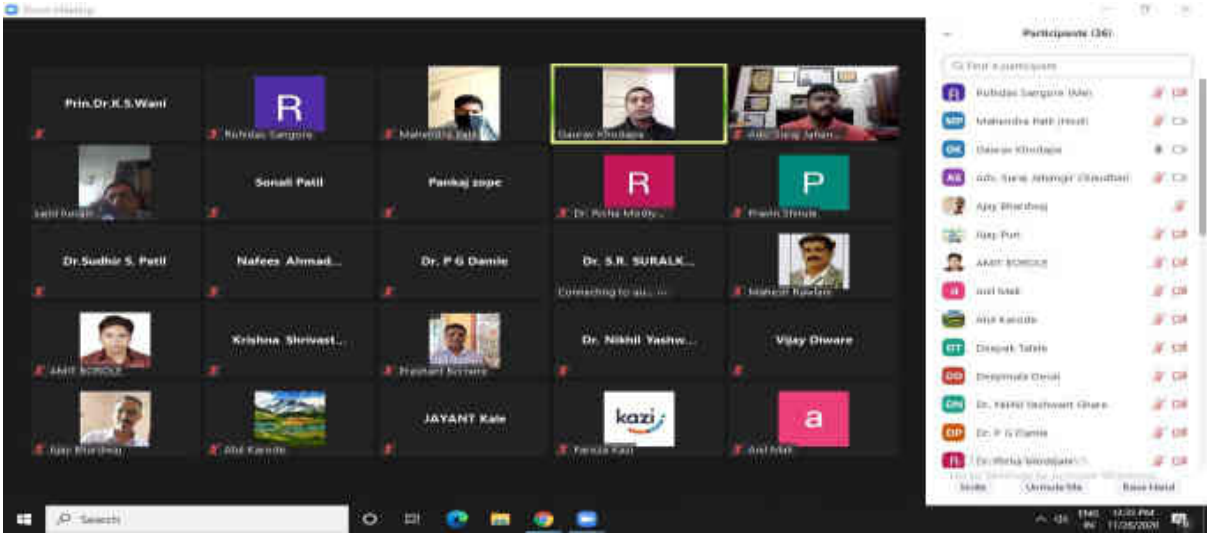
Zoom Meeting

Prin.Dr.K.S.Wani

R
Rohidas Sangore

Mahendra Patil

Gaurav Khodape

Adv. Suraj Jahan...

Sonali Patil

Pankaj zope

R
Dr. Richa Mody...

P
Pravin Shinde

Dr.Sudhir S. Patil

Nafees Ahmad...

Dr. P G Damle

Dr. S.R. SURALK...
Connecting to au...

Mahesh Rawlani

AMIT BOROLE

Krishna Shrivast...

Prashant Borhare

Dr. Nikhil Yashw...

Vijay Diware

Ajay Bhardwaj

Atul Karode

JAYANT Kale

kazi
Faroza Kazi

a
Anil Mali

Participants (36)

Find a participant

Rohidas Sangore (Me)
Mahendra Patil (Host)
Gaurav Khodape
Adv. Suraj Jahangir Chaudhari
Ajay Bhardwaj
Ajay Puri
AMIT BOROLE
anil Mali
Atul Karode
Deepak Tatale
Deepmala Desai
Dr. Nikhil Yashwant Ghare
Dr. P G Damle
Dr. Richa Mody...

Invite
Unmute Me
Raise Hand

Search

ENG IN
12:33 PM
11/28/2020